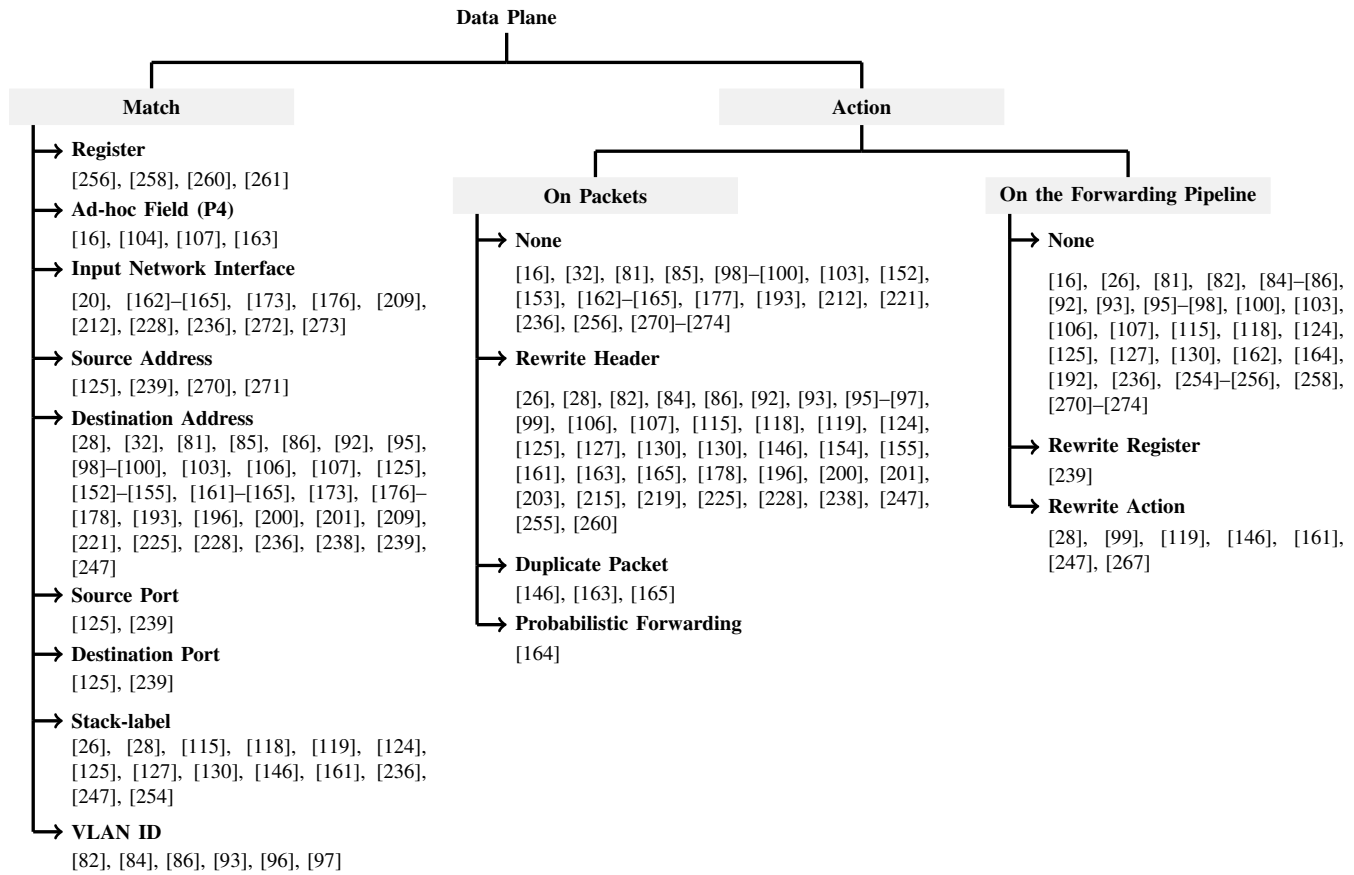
Data Plane

Match

Register
[256], [258], [260], [261]

Ad-hoc Field (P4)
[16], [104], [107], [163]

Input Network Interface
[20], [162]–[165], [173], [176], [209], [212], [228], [236], [272], [273]

Source Address
[125], [239], [270], [271]

Destination Address
[28], [32], [81], [85], [86], [92], [95], [98]–[100], [103], [106], [107], [125], [152]–[155], [161]–[165], [173], [176]–[178], [193], [196], [200], [201], [209], [221], [225], [228], [236], [238], [239], [247]

Source Port
[125], [239]

Destination Port
[125], [239]

Stack-label
[26], [28], [115], [118], [119], [124], [125], [127], [130], [146], [161], [236], [247], [254]

VLAN ID
[82], [84], [86], [93], [96], [97]

Action

On Packets

None
[16], [32], [81], [85], [98]–[100], [103], [152], [153], [162]–[165], [177], [193], [212], [221], [236], [256], [270]–[274]

Rewrite Header
[26], [28], [82], [84], [86], [92], [93], [95]–[97], [99], [106], [107], [115], [118], [119], [124], [125], [127], [130], [130], [146], [154], [155], [161], [163], [165], [178], [196], [200], [201], [203], [215], [219], [225], [228], [238], [247], [255], [260]

Duplicate Packet
[146], [163], [165]

Probabilistic Forwarding
[164]

On the Forwarding Pipeline

None
[16], [26], [81], [82], [84]–[86], [92], [93], [95]–[98], [100], [103], [106], [107], [115], [118], [124], [125], [127], [130], [162], [164], [192], [236], [254]–[256], [258], [270]–[274]

Rewrite Register
[239]

Rewrite Action
[28], [99], [119], [146], [161], [247], [267]